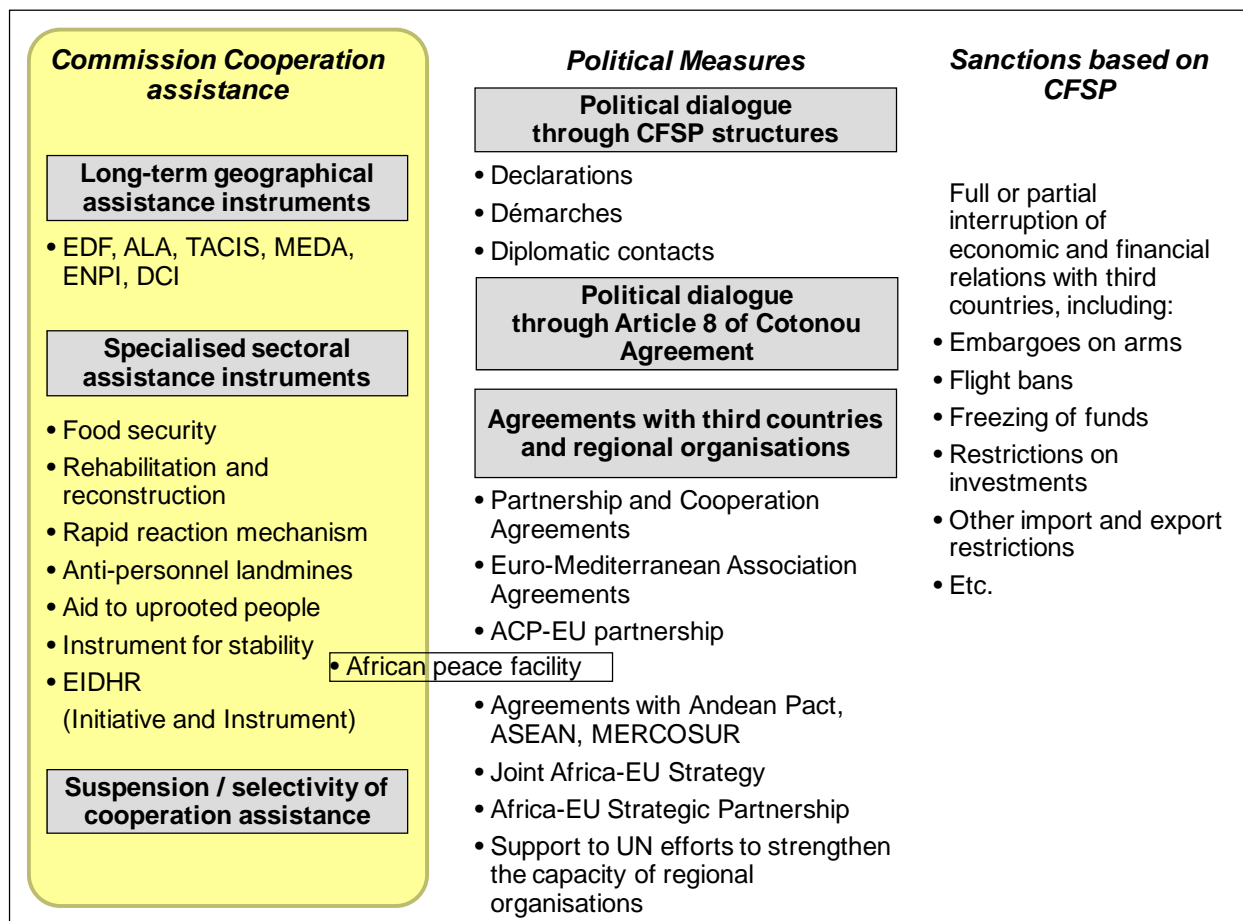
Commission Cooperation assistance

Long-term geographical assistance instruments

• EDF, ALA, TACIS, MEDA, ENPI, DCI

Specialised sectoral assistance instruments

• Food security
• Rehabilitation and reconstruction
• Rapid reaction mechanism
• Anti-personnel landmines
• Aid to uprooted people
• Instrument for stability
• EIDHR (Initiative and Instrument)

Suspension / selectivity of cooperation assistance

• African peace facility

Political Measures

Political dialogue through CFSP structures

• Declarations
• Démarches
• Diplomatic contacts

Political dialogue through Article 8 of Cotonou Agreement

Agreements with third countries and regional organisations

• Partnership and Cooperation Agreements
• Euro-Mediterranean Association Agreements
• ACP-EU partnership
• Agreements with Andean Pact, ASEAN, MERCOSUR
• Joint Africa-EU Strategy
• Africa-EU Strategic Partnership
• Support to UN efforts to strengthen the capacity of regional organisations

Sanctions based on CFSP

Full or partial interruption of economic and financial relations with third countries, including:

• Embargoes on arms
• Flight bans
• Freezing of funds
• Restrictions on investments
• Other import and export restrictions
• Etc.